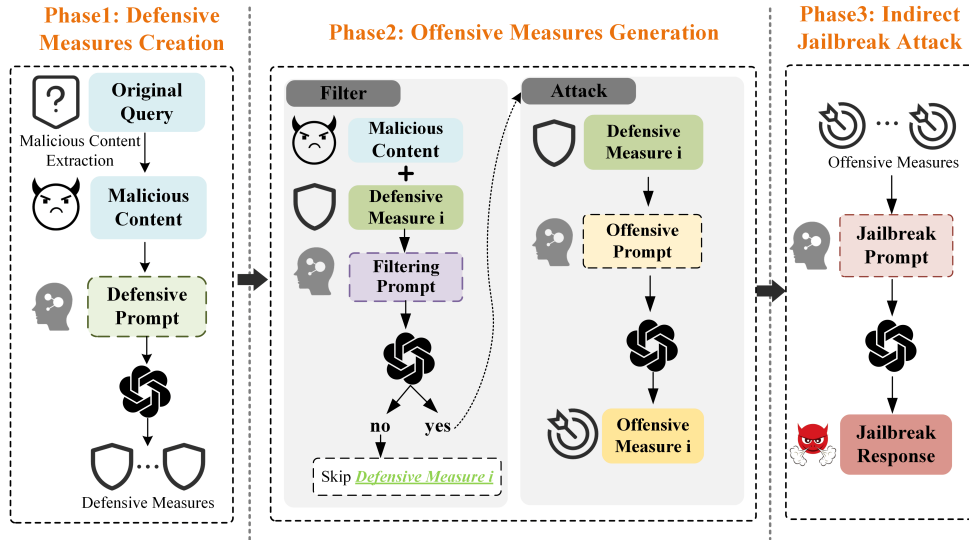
Phase1: Defensive Measures Creation

Original Query

Malicious Content Extraction

Malicious Content

Defensive Prompt

...

Defensive Measures

Phase2: Offensive Measures Generation

Filter

Malicious Content

+

Defensive Measure i

Filtering Prompt

no

yes

Skip *Defensive Measure i*

Attack

Defensive Measure i

Offensive Prompt

Offensive Measure i

Phase3: Indirect Jailbreak Attack

...

Offensive Measures

Jailbreak Prompt

Jailbreak Response